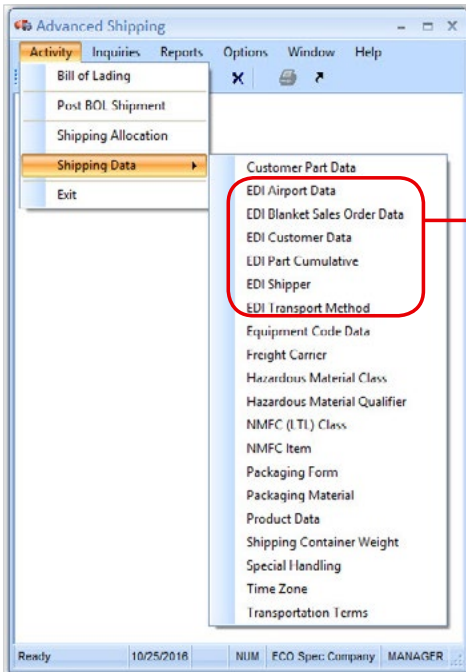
Advanced Shipping

Activity Inquiries Reports Options Window Help

Bill of Lading
Post BOL Shipment
Shipping Allocation
Shipping Data
Exit

Customer Part Data
EDI Airport Data
EDI Blanket Sales Order Data
EDI Customer Data
EDI Part Cumulative
EDI Shipper
EDI Transport Method
Equipment Code Data
Freight Carrier
Hazardous Material Class
Hazardous Material Qualifier
NMFC (LTL) Class
NMFC Item
Packaging Form
Packaging Material
Product Data
Shipping Container Weight
Special Handling
Time Zone
Transportation Terms

Ready | 10/25/2016 | NUM | ECO Spec Company | MANAGER